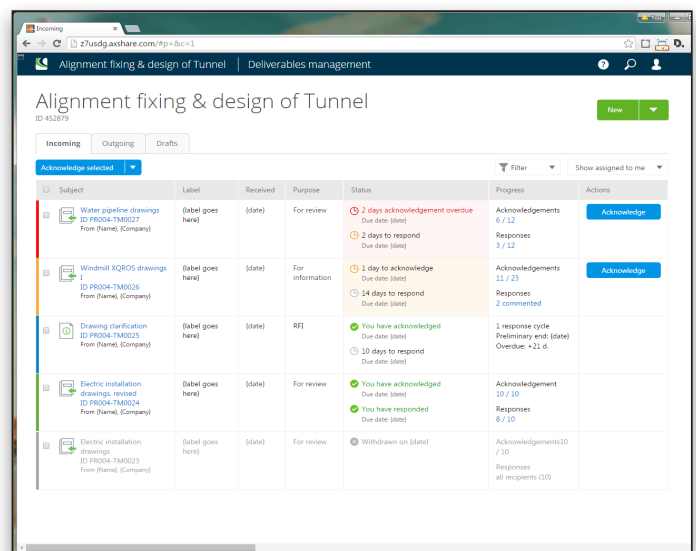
Incoming

z7usdg.axshare.com/#p=&c=1

Alignment fixing & design of Tunnel | Deliverables management

Alignment fixing & design of Tunnel
ID 452879

New

Incoming | Outgoing | Drafts

Acknowledge selected

Filter

Show assigned to me

| | Subject | Label | Received | Purpose | Status | Progress | Actions |
|---|---|---|---|---|---|---|---|
| | Water pipeline drawings ID PR004-TM0027 From {Name}, {Company} | {label goes here} | {date} | For review | 2 days acknowledgement overdue Due date: {date} 2 days to respond Due date: {date} | Acknowledgements 6 / 12 Responses 3 / 12 | Acknowledge |
| | Windmill XQROS drawings I ID PR004-TM0026 From {Name}, {Company} | {label goes here} | {date} | For information | 1 day to acknowledge Due date: {date} 14 days to respond Due date: {date} | Acknowledgements 11 / 23 Responses 2 commented | Acknowledge |
| | Drawing clarification ID PR004-TM0025 From {Name}, {Company} | {label goes here} | {date} | RFI | You have acknowledged Due date: {date} 10 days to respond Due date: {date} | 1 response cycle Preliminary end: {date} Overdue: +21 d. | |
| | Electric installation drawings, revised ID PR004-TM0024 From {Name}, {Company} | {label goes here} | {date} | For review | You have acknowledged Due date: {date} You have responded Due date: {date} | Acknowledgement 10 / 10 Responses 8 / 10 | |
| | Electric installation drawings ID PR004-TM0023 From {Name}, {Company} | {label goes here} | {date} | For review | Withdrawn on {date} | Acknowledgements10 / 10 Responses all recipients (10) | |